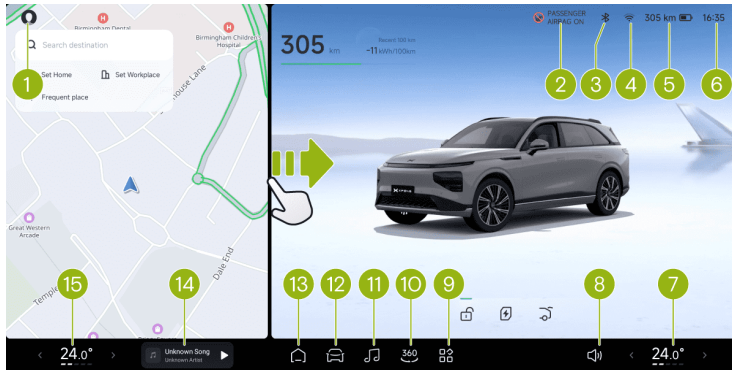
Birmingham Dental

Birmingham Children's Hospital

Search destination

Set Home

Set Workplace

Frequent place

house Lane

Great Western Arcade

Dale End

Temple

1

305 km

Recent 100 km

-11 kWh/100km

PASSENGER AIRBAG ON

2 3 4 5 6

305 km

16:35

15 14 13 12 11 10 9 8 7

24.0°

Unknown Song
Unknown Artist

360

24.0°